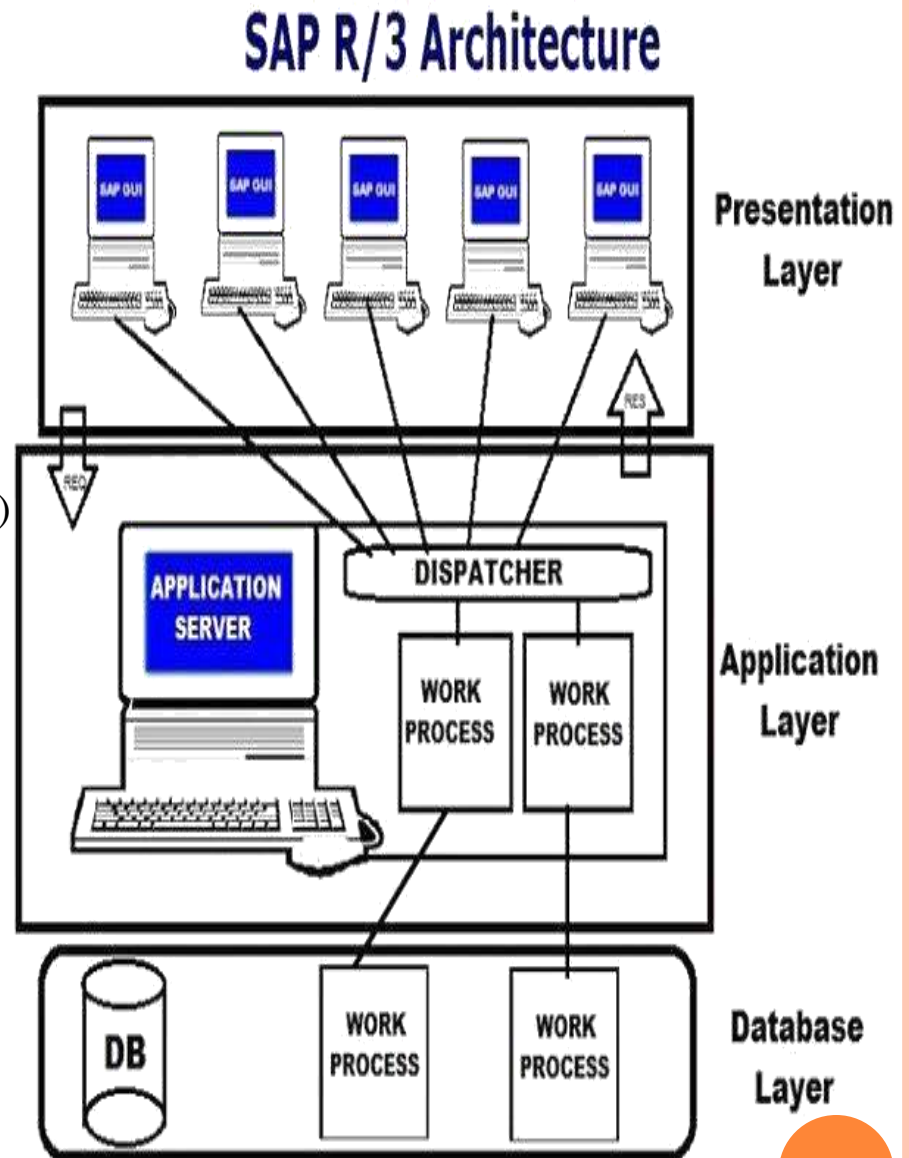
SAP R/3 Architecture

SAP GUI
SAP GUI
SAP GUI
SAP GUI
SAP GUI

Presentation Layer

RES
REQ

DISPATCHER

APPLICATION SERVER

WORK PROCESS
WORK PROCESS

Application Layer

DB

WORK PROCESS
WORK PROCESS

Database Layer